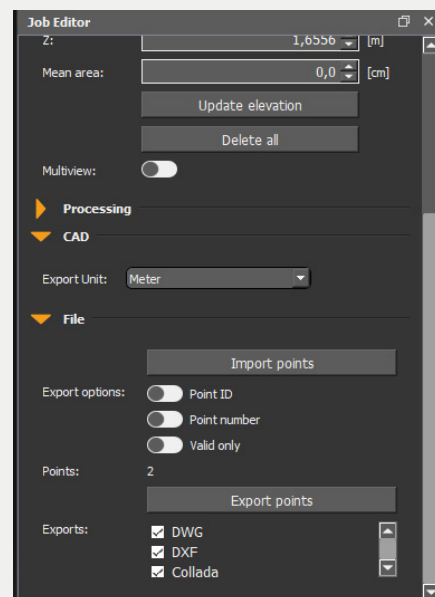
Job Editor

Z: 1,6556 [m]

Mean area: 0,0 [cm]

Update elevation

Delete all

Multiview:

Processing

CAD

Export Unit: Meter

File

Import points

Export options: Point ID

Point number

Valid only

Points: 2

Export points

Exports: DWG

DXF

Collada